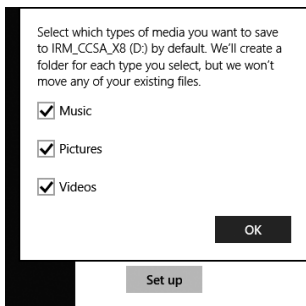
Select which types of media you want to save to IRM_CCSA_X8 (D:) by default. We'll create a folder for each type you select, but we won't move any of your existing files.

Music

Pictures

Videos

OK

Set up